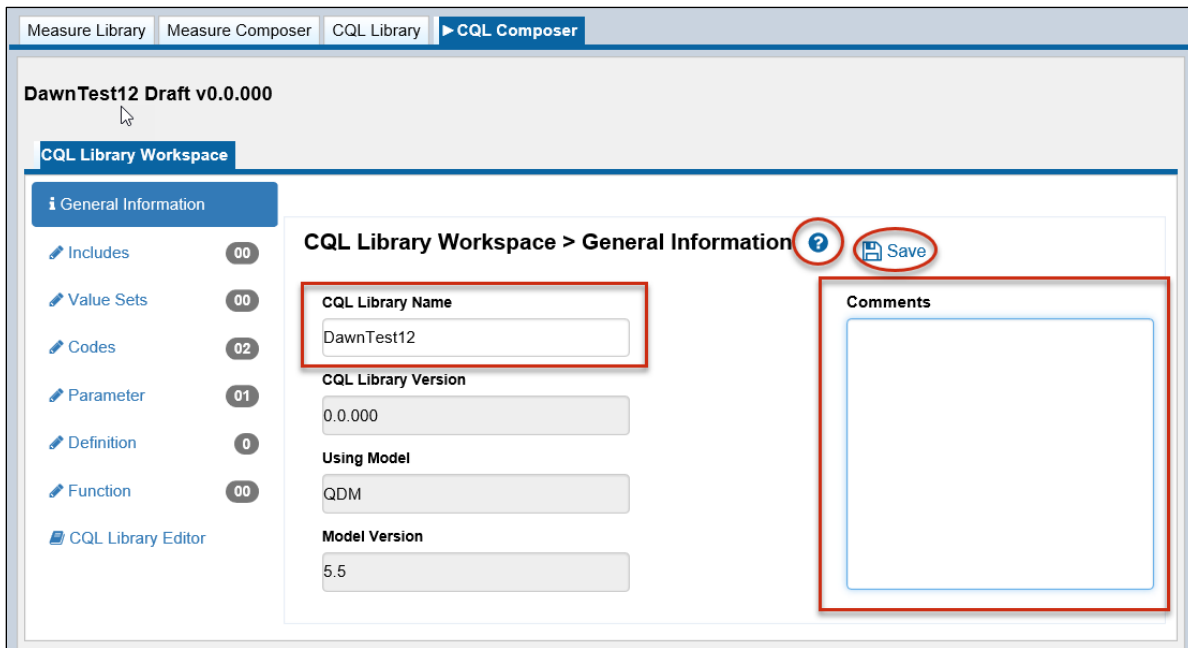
Measure Library | Measure Composer | CQL Library | ►CQL Composer

DawnTest12 Draft v0.0.000

CQL Library Workspace

General Information
Includes 00
Value Sets 00
Codes 02
Parameter 01
Definition 0
Function 00
CQL Library Editor

CQL Library Workspace > General Information

Save

CQL Library Name
DawnTest12

CQL Library Version
0.0.000

Using Model
QDM

Model Version
5.5

Comments